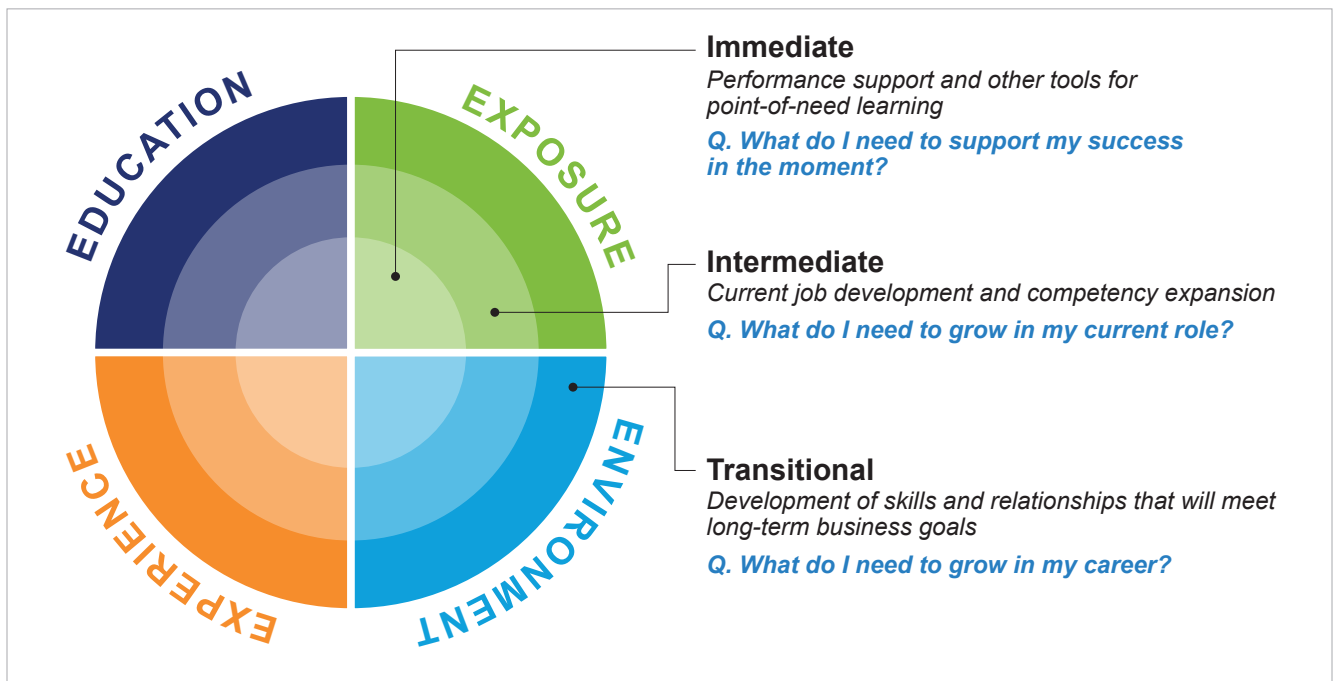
EDUCATION

EXPOSURE

EXPERIENCE

ENVIRONMENT

Immediate
Performance support and other tools for point-of-need learning

Q. What do I need to support my success in the moment?

Intermediate
Current job development and competency expansion

Q. What do I need to grow in my current role?

Transitional
Development of skills and relationships that will meet long-term business goals

Q. What do I need to grow in my career?